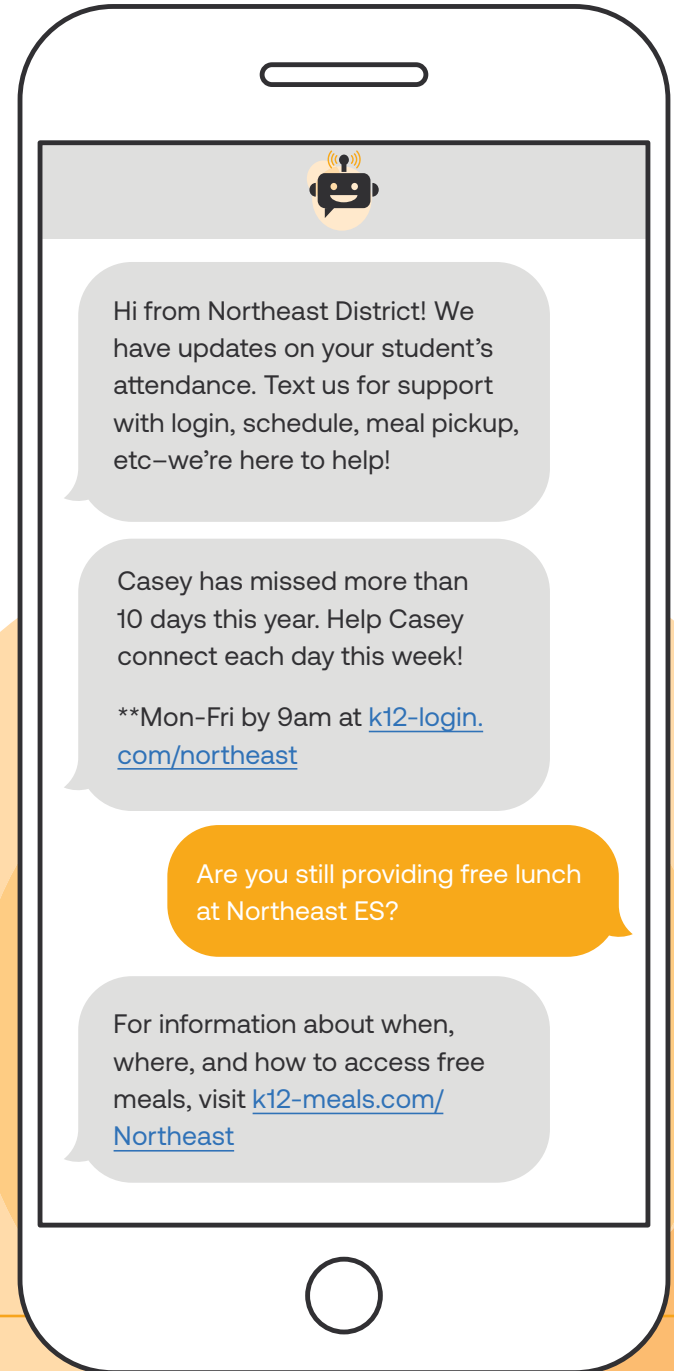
Hi from Northeast District! We have updates on your student’s attendance. Text us for support with login, schedule, meal pickup, etc–we’re here to help!

Casey has missed more than 10 days this year. Help Casey connect each day this week!

**Mon-Fri by 9am at k12-login.com/northeast

Are you still providing free lunch at Northeast ES?

For information about when, where, and how to access free meals, visit k12-meals.com/Northeast